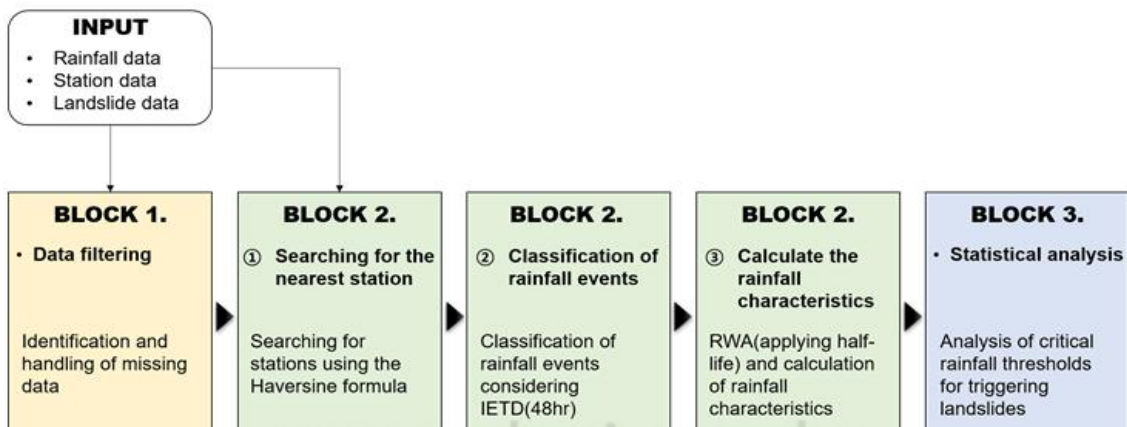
INPUT
• Rainfall data
• Station data
• Landslide data

BLOCK 1.
• Data filtering

Identification and handling of missing data

BLOCK 2.
① Searching for the nearest station

Searching for stations using the Haversine formula

BLOCK 2.
② Classification of rainfall events

Classification of rainfall events considering IETD(48hr)

BLOCK 2.
③ Calculate the rainfall characteristics

RWA(applying half-life) and calculation of rainfall characteristics

BLOCK 3.
• Statistical analysis

Analysis of critical rainfall thresholds for triggering landslides